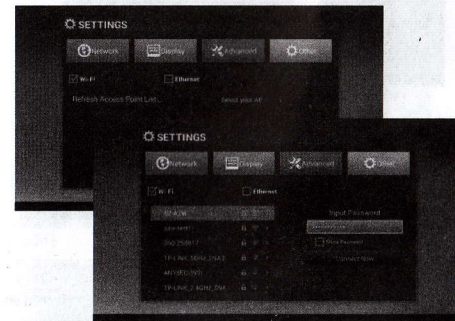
SETTINGS

Network Display Advanced Other

Wi-Fi Ethernet

Refresh Access Point List... Select your AP

SETTINGS

Network Display Advanced Other

Wi-Fi Ethernet

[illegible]

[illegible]

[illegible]

TP-LINK_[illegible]

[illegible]

TP-LINK_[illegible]

Input Password

Show Password

Connect Now